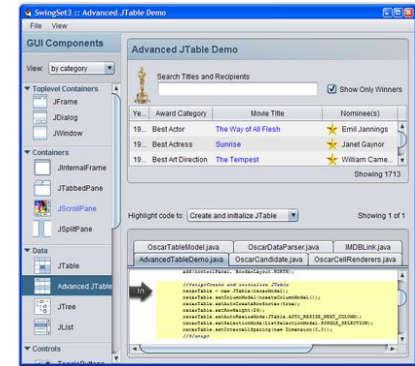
SwingSet3 :: Advanced JTable Demo
File View

GUI Components

View: by category

Toplevel Containers
JFrame
JDialog
JWindow

Containers
JInternalFrame
JTabbedPane
JScrollPane
JSplitPane

Data
JTable
Advanced JTable
JTree
JList

Controls

Advanced JTable Demo

Search Titles and Recipients

Show Only Winners

| Ye... | Award Category | Movie Title | Nominee(s) |
|---|---|---|---|
| 19... | Best Actor | The Way of All Flesh | Emil Jannings |
| 19... | Best Actress | Sunrise | Janet Gaynor |
| 19... | Best Art Direction | The Tempest | William Came... |

Showing 1713

Highlight code to: Create and initialize JTable

Showing 1 of 1

OscarTableModel.java | OscarDataParser.java | IMDBLink.java
AdvancedTableDemo.java | OscarCandidate.java | OscarCellRenderers.java

add(controlPanel, BorderLayout.NORTH);

1/1

//<snip>Create and initialize JTable
oscarTable = new JTable(oscarModel);
oscarTable.setColumnModel(createColumnModel());
oscarTable.setAutoCreateRowSorter(true);
oscarTable.setRowHeight(26);
oscarTable.setAutoResizeMode(JTable.AUTO_RESIZE_NEXT_COLUMN);
oscarTable.setSelectionMode(ListSelectionModel.SINGLE_SELECTION);
oscarTable.setIntercellSpacing(new Dimension(0,0));
//</snip>